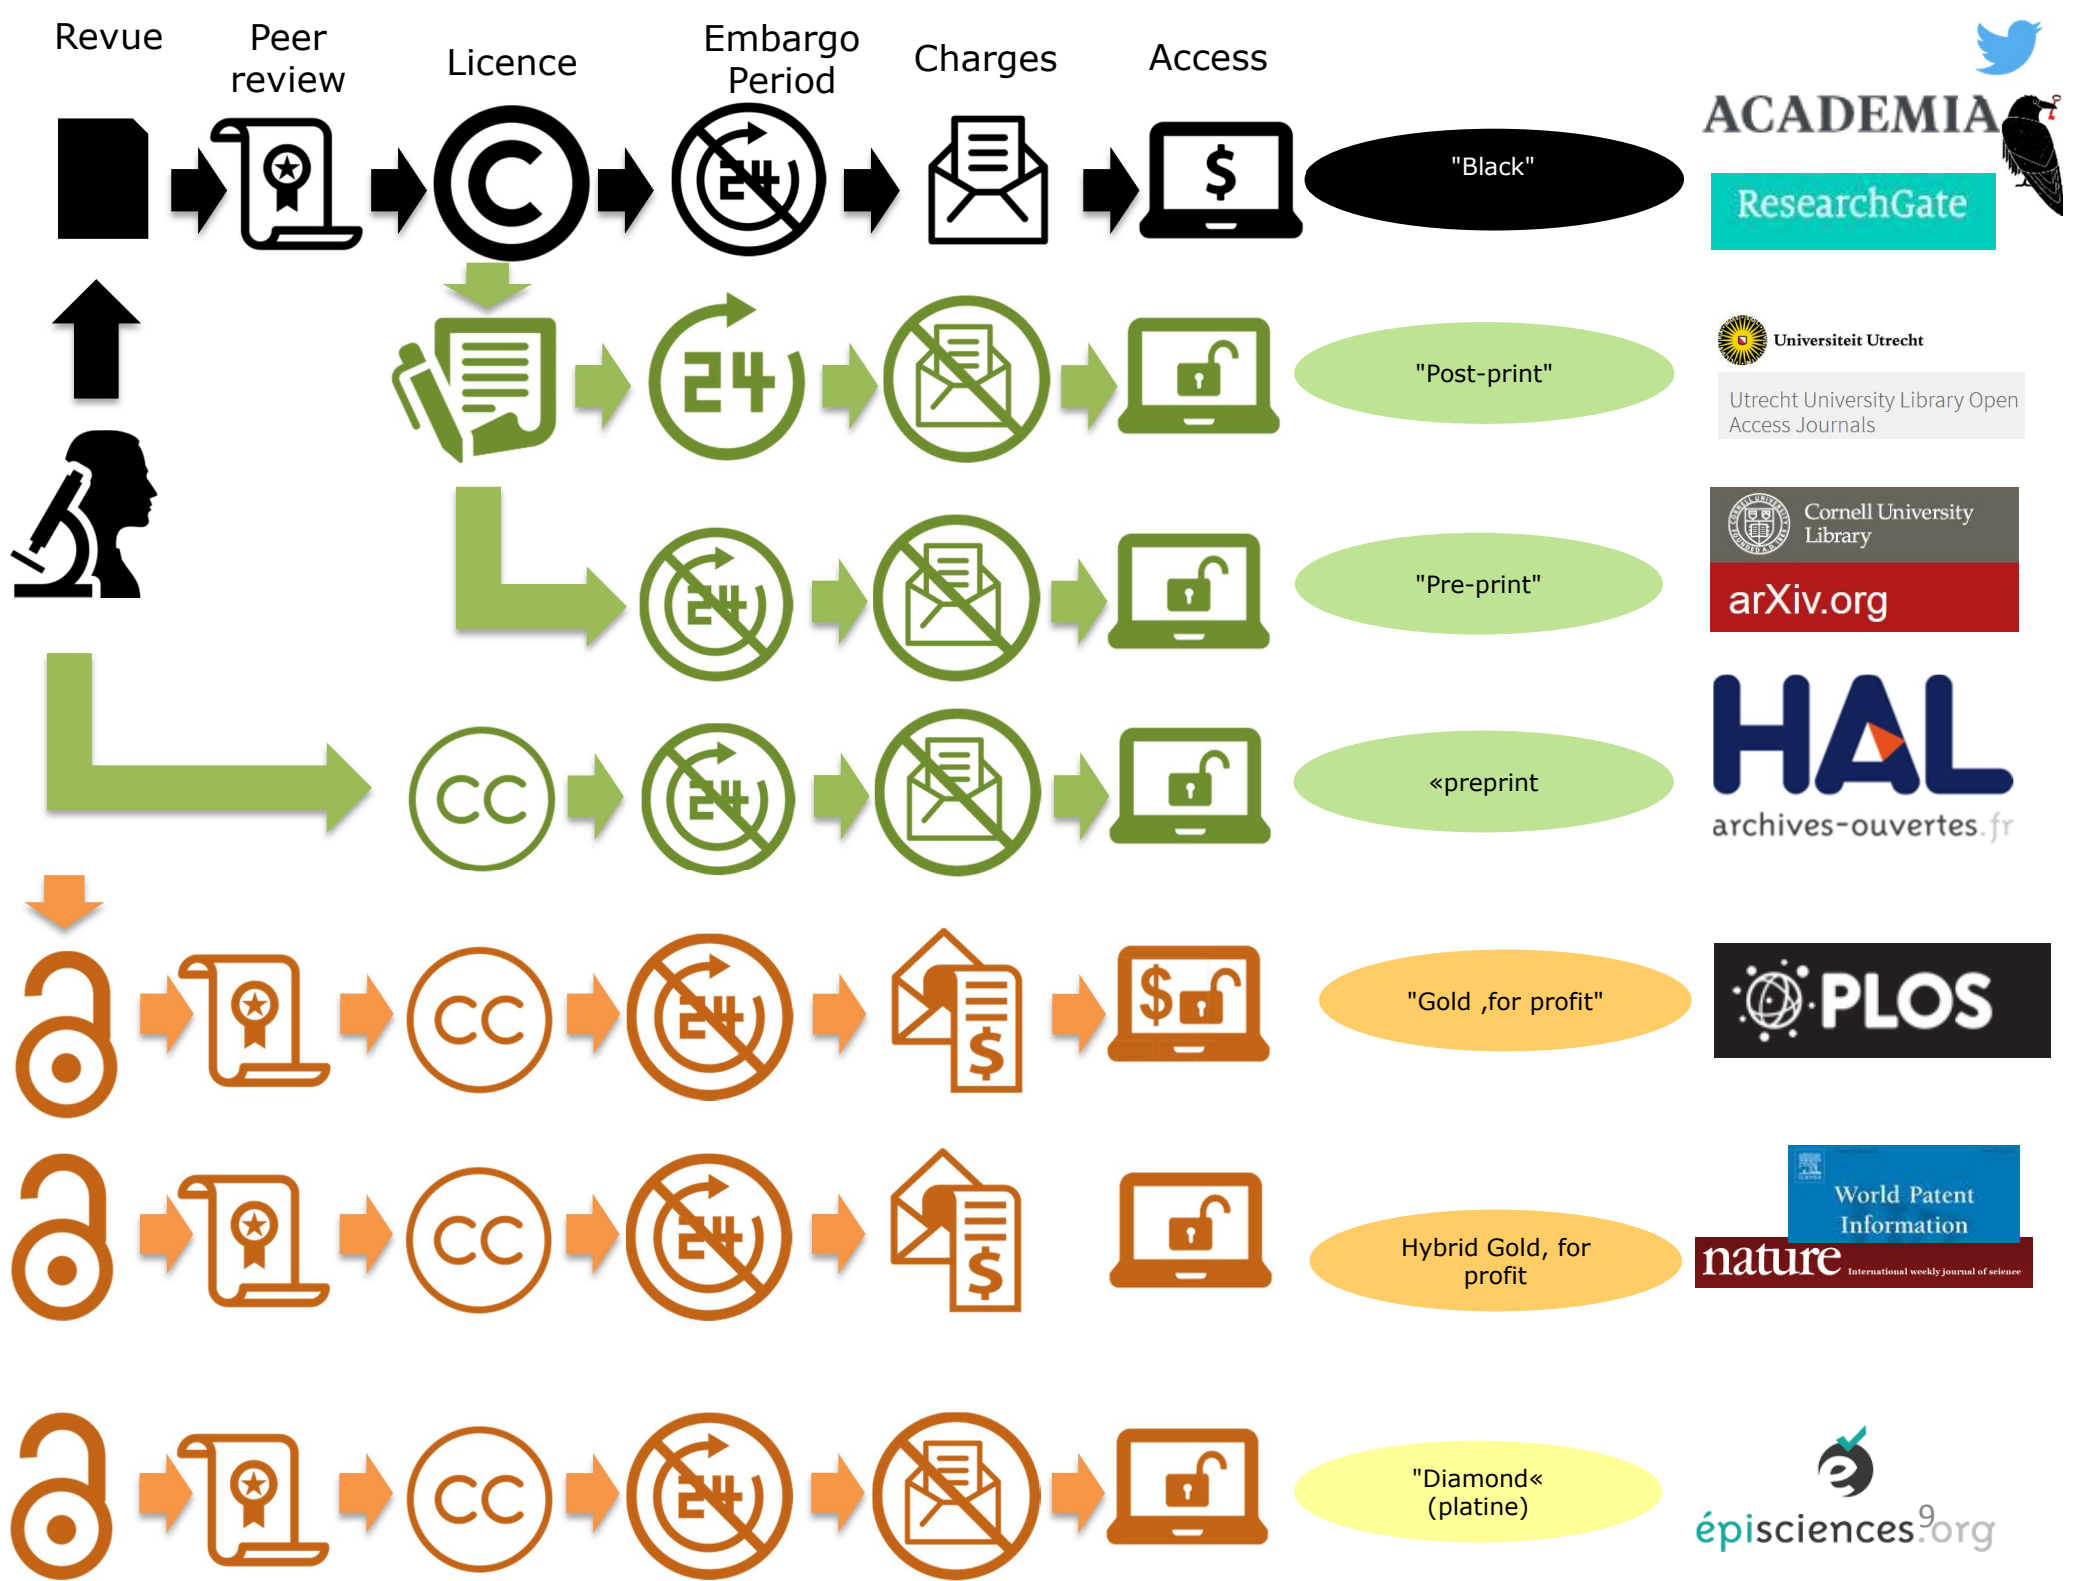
Revue

Peer review

Licence

Embargo Period

Charges

Access

"Black"

ACADEMIA

ResearchGate

24

"Post-print"

Universiteit Utrecht

Utrecht University Library Open Access Journals

24

"Pre-print"

Cornell University Library

arXiv.org

CC

24

«preprint

HAL

archives-ouvertes.fr

CC

24

$

$

"Gold ,for profit"

PLOS

CC

24

$

Hybrid Gold, for profit

World Patent Information

nature International weekly journal of science

CC

24

"Diamond« (platine)

episciences.org